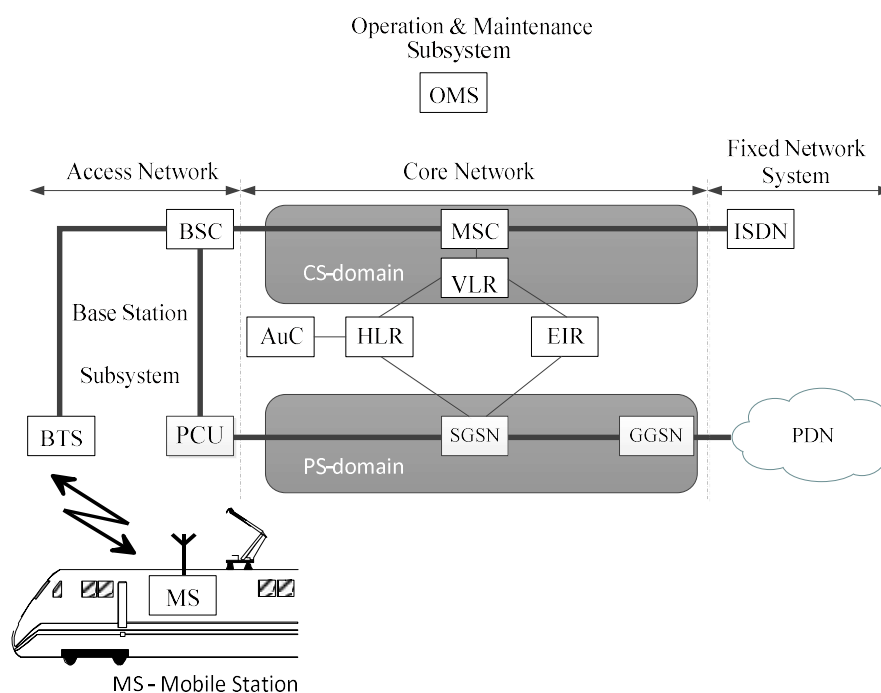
Operation & Maintenance Subsystem

OMS

Access Network

Core Network

Fixed Network System

BSC

MSC

ISDN

CS-domain

VLR

Base Station

Subsystem

AuC

HLR

EIR

BTS

PCU

SGSN

GGSN

PDN

PS-domain

MS

MS - Mobile Station